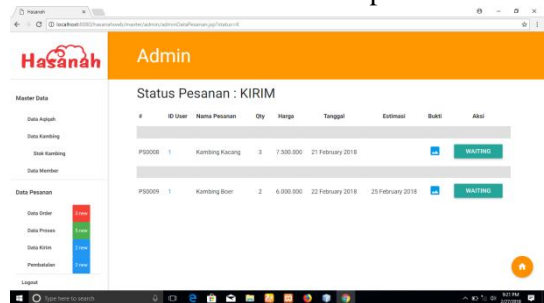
Hasanah

localhost:8080/hasanahweb/master/admin/adminDataPesanan.jsp?status=4

Hasanah

Admin

Master Data

Data Aqiqah

Data Kambing

Stok Kambing

Data Member

Data Pesanan

Data Order 2 new

Data Proses 5 new

Data Kirim 1 new

Pembatalan 2 new

Logout

Status Pesanan : KIRIM

| # | ID User | Nama Pesanan | Qty | Harga | Tanggal | Estimasi | Bukti | Aksi |
|---|---|---|---|---|---|---|---|---|
| PS0008 | 1 | Kambing Kacang | 3 | 7.500.000 | 21 February 2018 | | | WAITING |
| PS0009 | 1 | Kambing Boer | 2 | 6.000.000 | 22 February 2018 | 25 February 2018 | | WAITING |

Type here to search

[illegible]